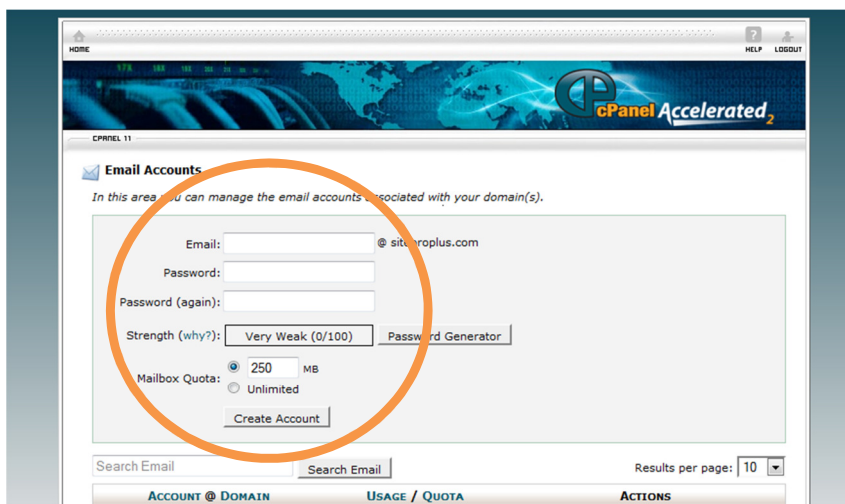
HOME

HELP LOGOUT

cPanel Accelerated 2

CPANEL 11

Email Accounts

In this area you can manage the email accounts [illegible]sociated with your domain(s).

Email: @ sit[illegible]roplus.com

Password:

Password (again):

Strength (why?): Very Weak (0/100) Password Generator

Mailbox Quota: 250 MB

Unlimited

Create Account

Search Email Search Email

Results per page: 10

| ACCOUNT @ DOMAIN | USAGE / QUOTA | ACTIONS |
|---|---|---|